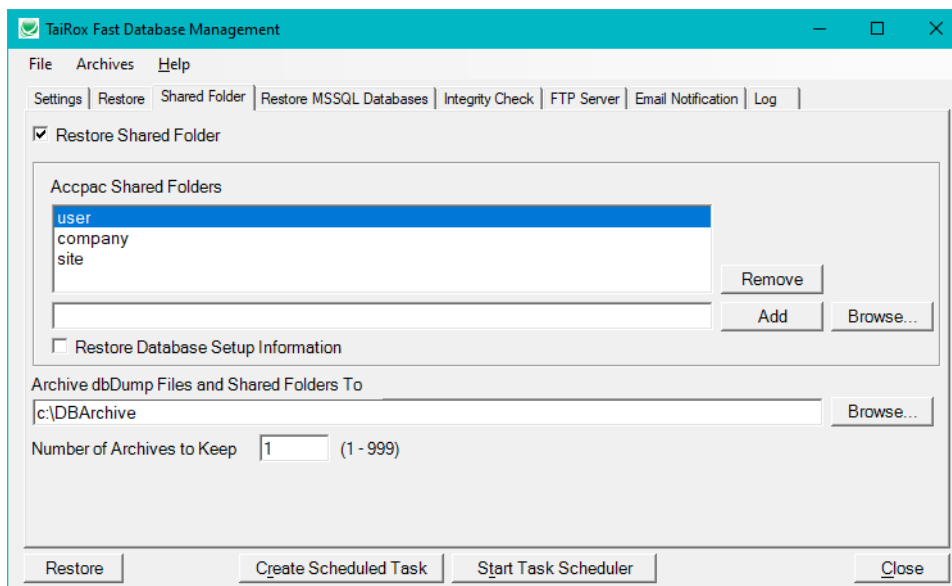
TaiRox Fast Database Management

File Archives Help

Settings | Restore | Shared Folder | Restore MSSQL Databases | Integrity Check | FTP Server | Email Notification | Log

☑ Restore Shared Folder

Accpac Shared Folders

user
company
site

Remove

Add

Browse...

☐ Restore Database Setup Information

Archive dbDump Files and Shared Folders To

c:\DBArchive

Browse...

Number of Archives to Keep 1 (1 - 999)

Restore

Create Scheduled Task

Start Task Scheduler

Close